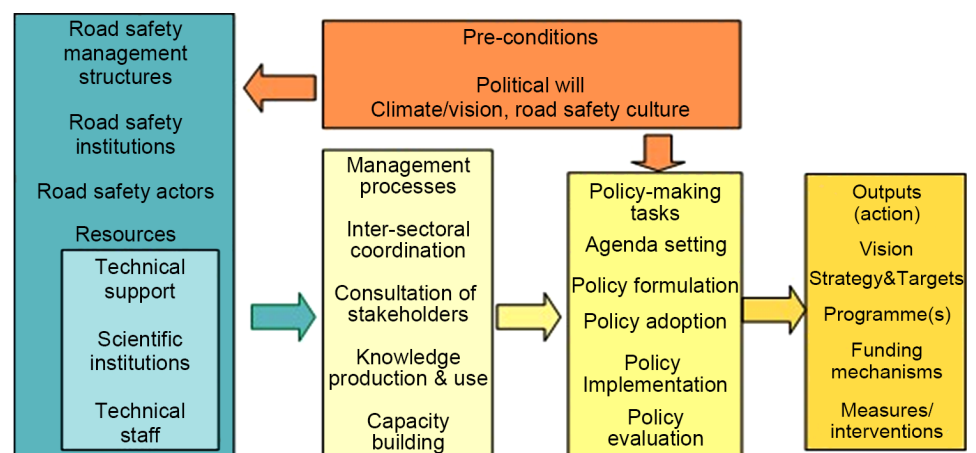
Road safety management structures

Road safety institutions

Road safety actors

Resources

Technical support

Scientific institutions

Technical staff

Pre-conditions

Political will
Climate/vision, road safety culture

Management processes

Inter-sectoral coordination

Consultation of stakeholders

Knowledge production & use

Capacity building

Policy-making tasks

Agenda setting

Policy formulation

Policy adoption

Policy Implementation

Policy evaluation

Outputs (action)

Vision

Strategy&Targets

Programme(s)

Funding mechanisms

Measures/ interventions